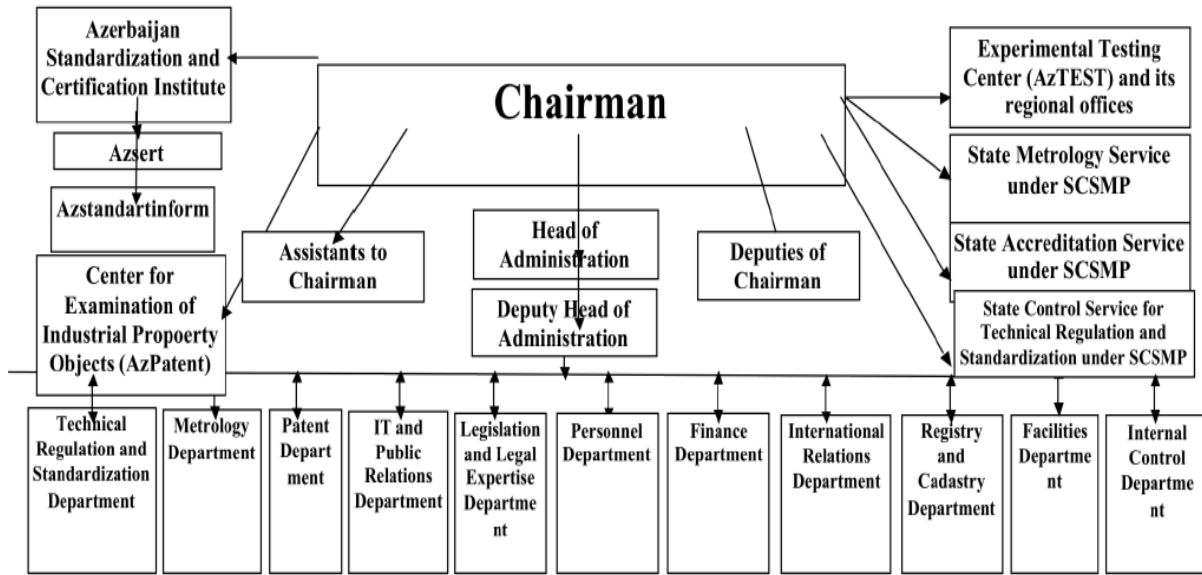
Azerbaijan Standardization and Certification Institute

Azsert

Azstandartinform

Chairman

Experimental Testing Center (AzTEST) and its regional offices

State Metrology Service under SCSMP

State Accreditation Service under SCSMP

State Control Service for Technical Regulation and Standardization under SCSMP

Assistants to Chairman

Head of Administration

Deputy Head of Administration

Deputies of Chairman

Center for Examination of Industrial Propoerty Objects (AzPatent)

Technical Regulation and Standardization Department

Metrology Department

Patent Department

IT and Public Relations Department

Legislation and Legal Expertise Department

Personnel Department

Finance Department

International Relations Department

Registry and Cadastry Department

Facilities Department

Internal Control Department